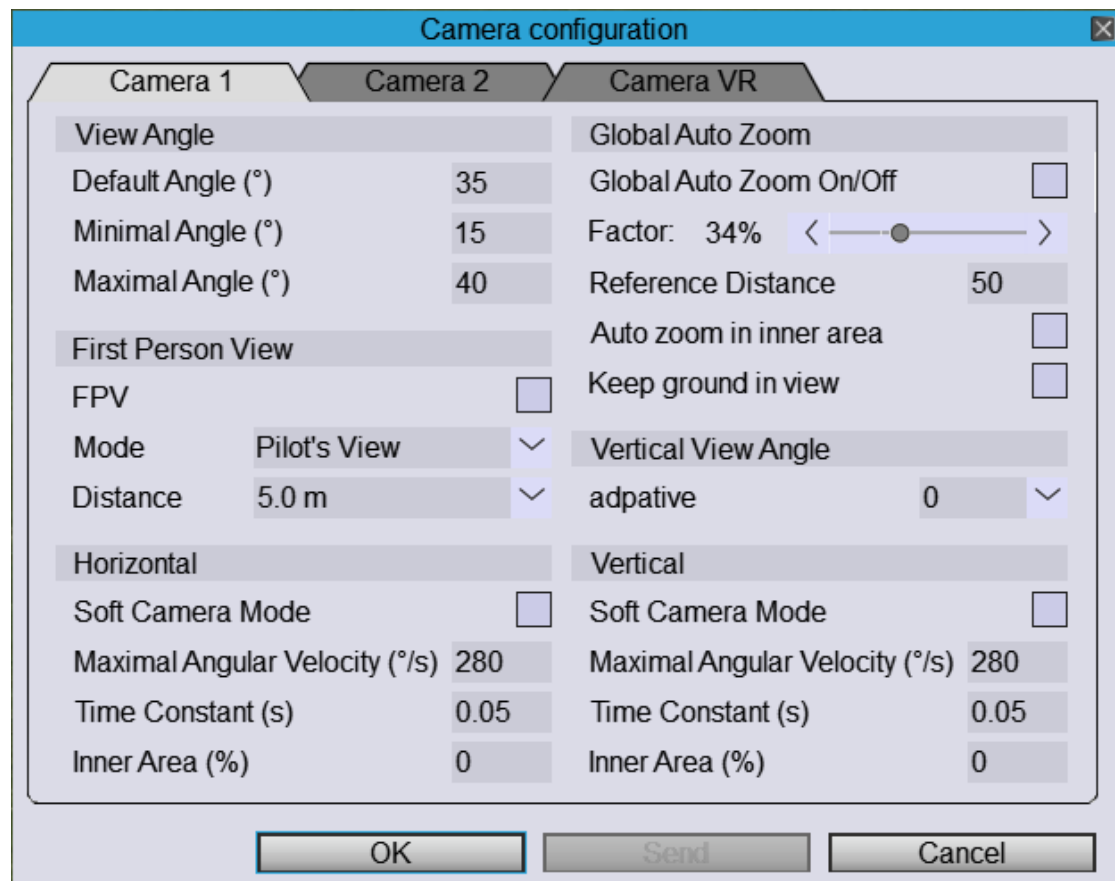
Camera configuration

Camera 1
Camera 2
Camera VR

View Angle
Default Angle (°) 35
Minimal Angle (°) 15
Maximal Angle (°) 40

First Person View
FPV
Mode Pilot's View
Distance 5.0 m

Horizontal
Soft Camera Mode
Maximal Angular Velocity (°/s) 280
Time Constant (s) 0.05
Inner Area (%) 0

Global Auto Zoom
Global Auto Zoom On/Off
Factor: 34%
Reference Distance 50
Auto zoom in inner area
Keep ground in view

Vertical View Angle
adpative 0

Vertical
Soft Camera Mode
Maximal Angular Velocity (°/s) 280
Time Constant (s) 0.05
Inner Area (%) 0

OK
Send
Cancel